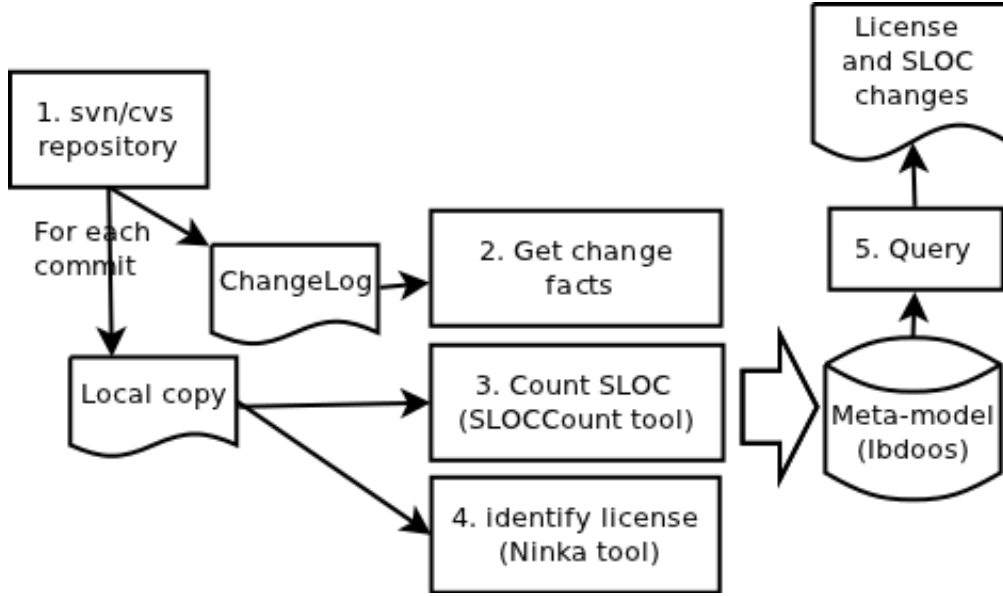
1. svn/cvs repository

For each commit

ChangeLog

2. Get change facts

Local copy

3. Count SLOC (SLOCCount tool)

4. identify license (Ninka tool)

Meta-model (lbdoos)

5. Query

License and SLOC changes